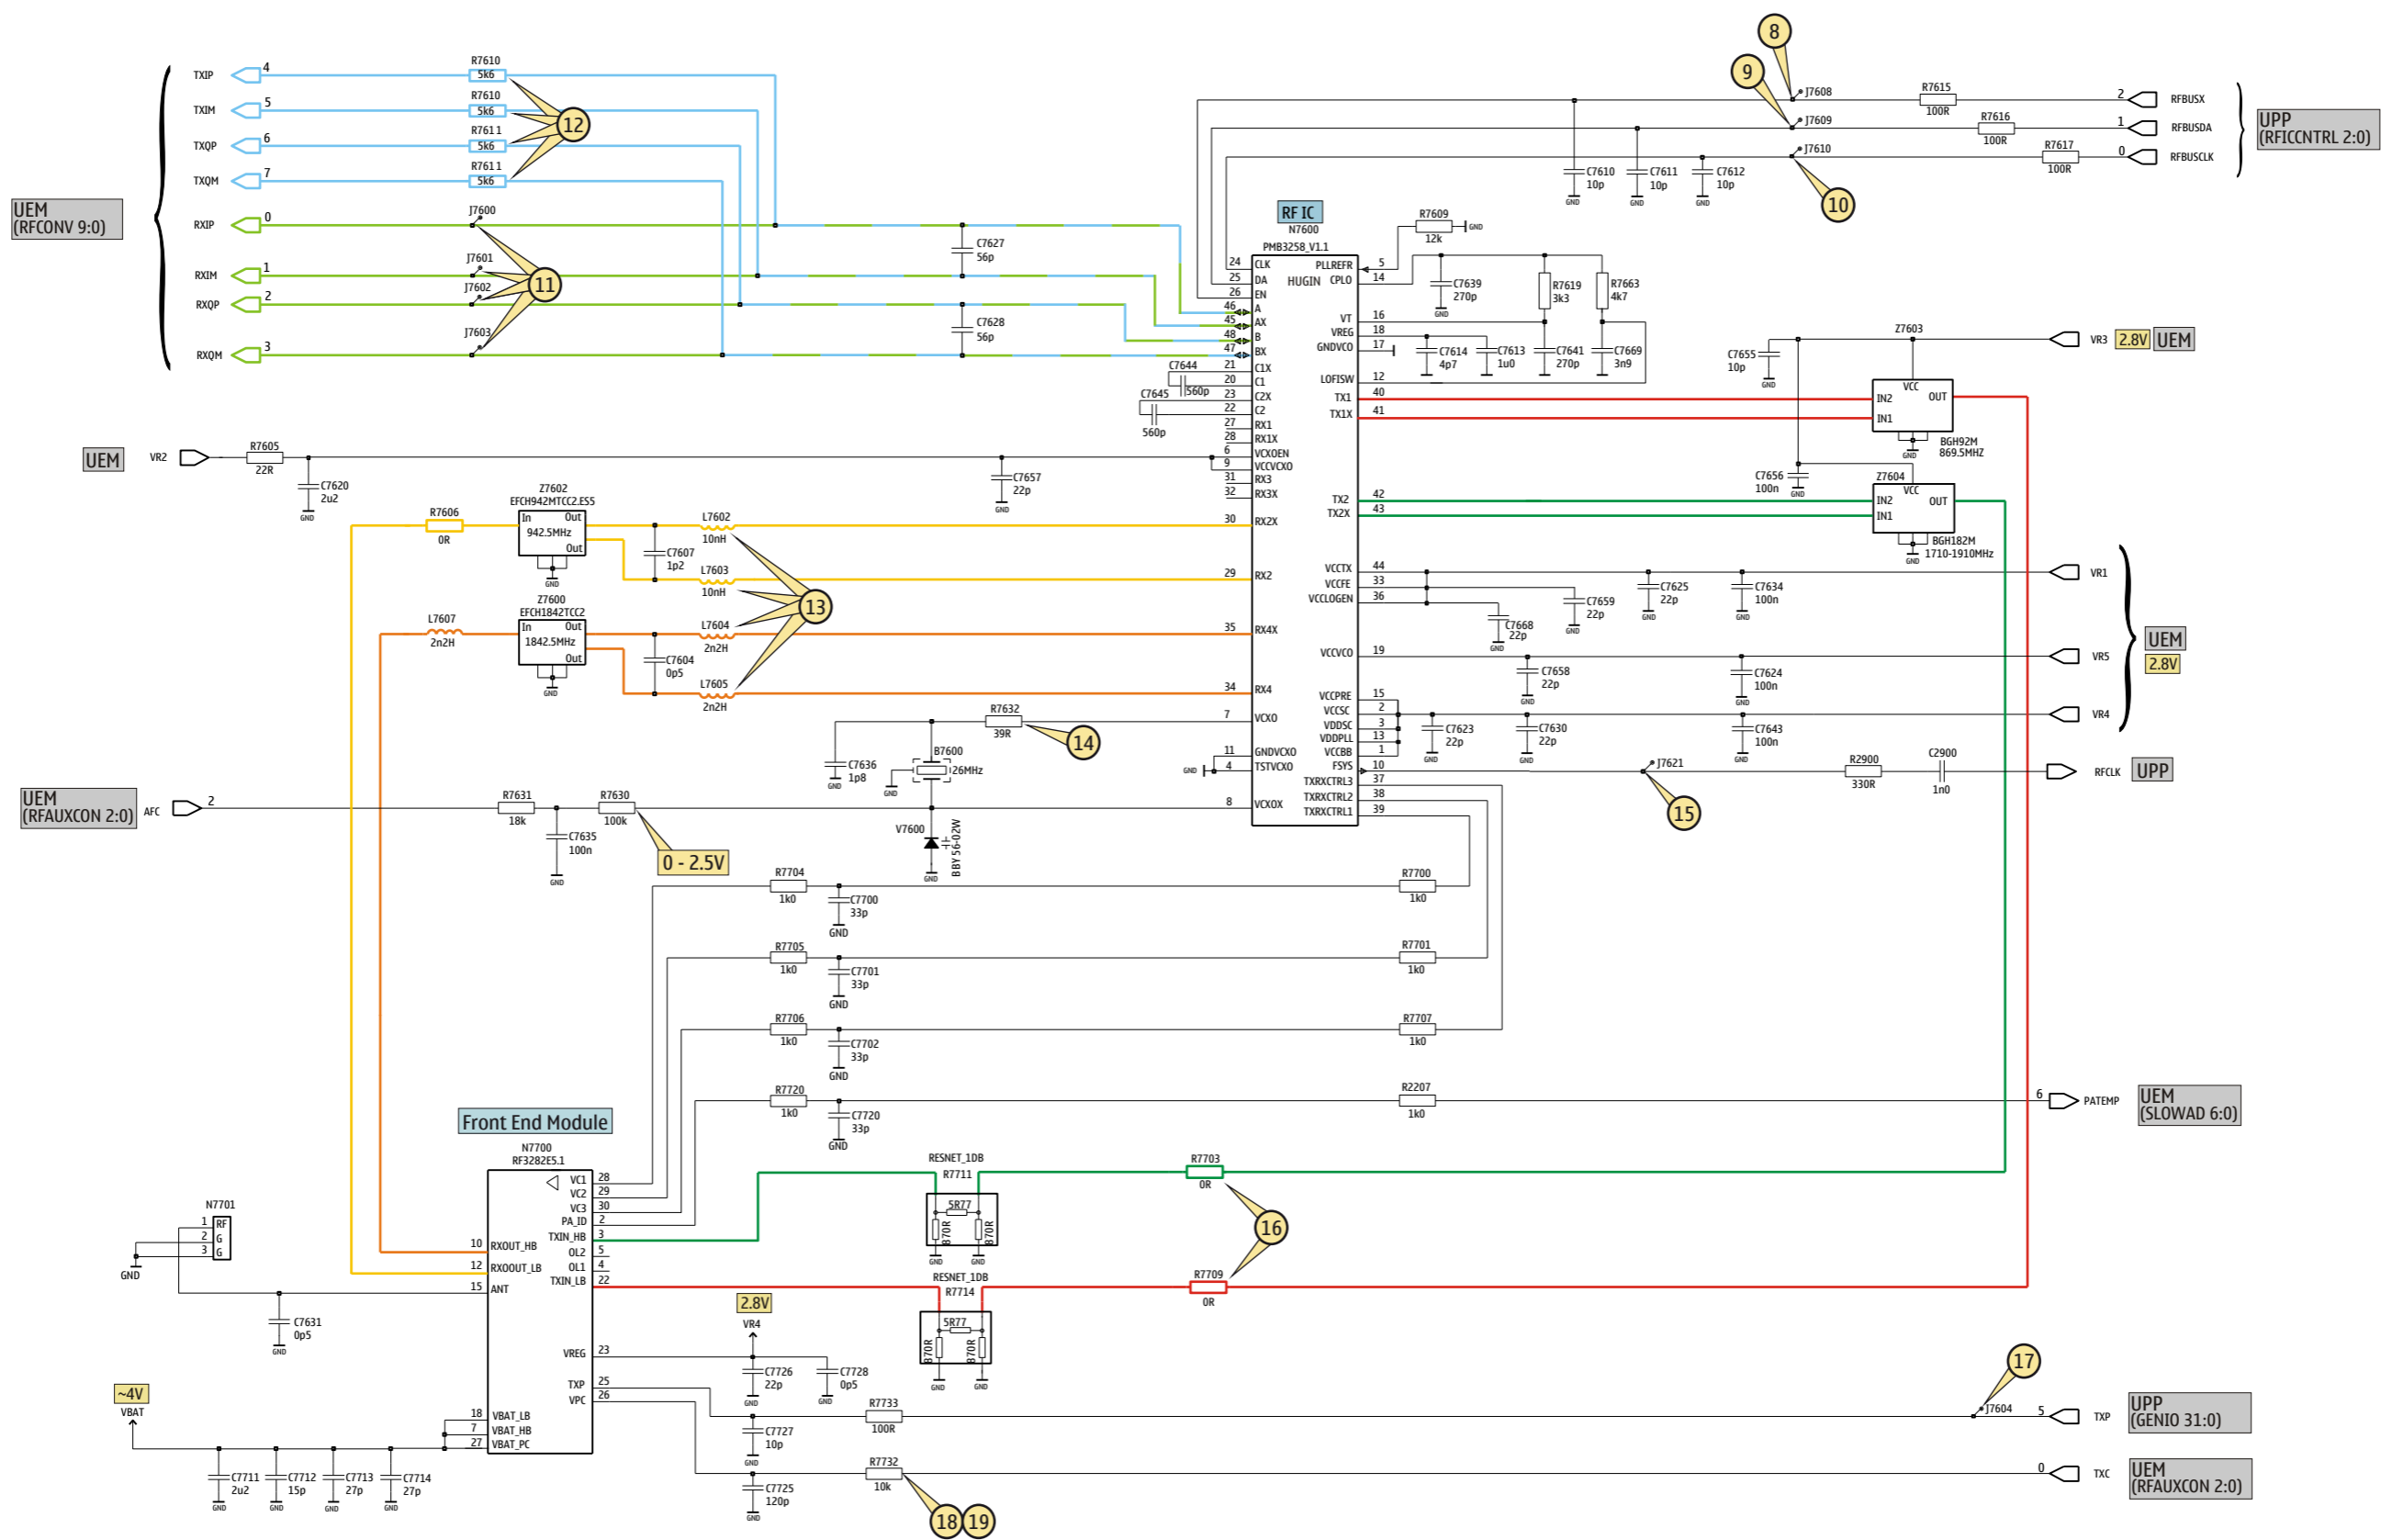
UEM
(RFCONV 9:0)

TXIP 4 R7610 5k6
TXIM 5 R7610 5k6
TXQP 6 R7611 5k6
TXQM 7 R7611 5k6
12
RXIP 0 J7600
RXIM 1 J7601
RXQP 2 J7602
RXQM 3 J7603
11
C7627 56p
C7628 56p

8 9 J7608 J7609 J7610 10
R7615 100R 2 RFBUSX
R7616 100R 1 RFBUSDA
R7617 100R 0 RFBUSCLK
UPP
(RFICCNTRL 2:0)
C7610 10p GND C7611 10p GND C7612 10p GND

RF IC
N7600
PMB3258_V1.1
R7609 12k GND
24 CLK 25 DA 26 EN 46 A 45 AX 48 B 47 BX 21 C1X 20 C1 23 C2X 22 C2 27 RX1 28 RX1X 6 VCXOEN 9 VCCVCXO 31 RX3 32 RX3X 30 RX2X 29 RX2 35 RX4X 34 RX4 7 VCXO 11 GNDVCXO 4 TSTVCXO 8 VCXOX
HUGIN
PLLREFR 5 CPLO 14
C7639 270p GND R7619 3k3 R7663 4k7
VT 16 VREG 18 GNDVCO 17
C7614 4p7 C7613 1u0 C7641 270p C7669 3n9
LOFISW 12 TX1 40 TX1X 41
C7644 560p C7645 560p
TX2 42 TX2X 43
VCCTX 44 VCCFE 33 VCCLOGEN 36
VCCVCO 19
VCCPRE 15 VCCSC 2 VDDSC 3 VDDPLL 13 VCCBB 1 FSYS 10 TXRXCTRL3 37 TXRXCTRL2 38 TXRXCTRL1 39

Z7603
C7655 10p GND
VR3 2.8V UEM
VCC IN2 OUT IN1 GND
BGH92M 869.5MHZ
C7656 100n GND
Z7604
VCC IN2 OUT IN1 GND
BGH182M 1710-1910MHz

C7625 22p GND C7634 100n GND C7659 22p GND C7668 22p GND
VR1
VR5
UEM
2.8V
C7658 22p GND C7624 100n GND
VR4
C7623 22p GND C7630 22p GND C7643 100n GND
J7621
R2900 330R C2900 1n0 RFCLK UPP
15

UEM VR2 R7605 22R C7620 2u2 GND
C7657 22p GND
R7606 0R
Z7602 EFCH942MTCC2.ES5 In Out 942.5MHz Out GND
C7607 1p2
L7602 10nH
L7603 10nH
13
L7607 2n2H
Z7600 EFCH1842TCC2 In Out 1842.5MHz Out GND
C7604 0p5
L7604 2n2H
L7605 2n2H
R7632 39R 14
C7636 1p8 GND
B7600 26MHz GND
GND

UEM
(RFAUXCON 2:0) AFC 2
R7631 18k C7635 100n GND R7630 100k
0 - 2.5V
V7600 BBY56-02W GND

R7704 1k0 C7700 33p GND R7700 1k0
R7705 1k0 C7701 33p GND R7701 1k0
R7706 1k0 C7702 33p GND R7707 1k0
R7720 1k0 C7720 33p GND R2207 1k0
6 PATEMP UEM (SLOWAD 6:0)

Front End Module
N7700
RF3282E5.1
28 VC1 29 VC2 30 VC3 2 PA_ID 3 TXIN_HB 5 OL2 4 OL1 22 TXIN_LB
10 RXOUT_HB 12 RXOOUT_LB 15 ANT
23 VREG 25 TXP 26 VPC
18 VBAT_LB 7 VBAT_HB 27 VBAT_PC

N7701 1 RF 2 G 3 G GND
C7631 0p5 GND

RESNET_1DB R7711 5R77 870R 870R GND GND
R7703 0R
16
RESNET_1DB R7714 5R77 870R 870R GND GND
R7709 0R

2.8V VR4
C7726 22p GND C7728 0p5 GND
R7733 100R
C7727 10p GND
R7732 10k
C7725 120p GND
18 19

~4V VBAT
C7711 2u2 GND C7712 15p GND C7713 27p GND C7714 27p GND

17 J7604 5 TXP UPP (GENIO 31:0)
0 TXC UEM (RFAUXCON 2:0)